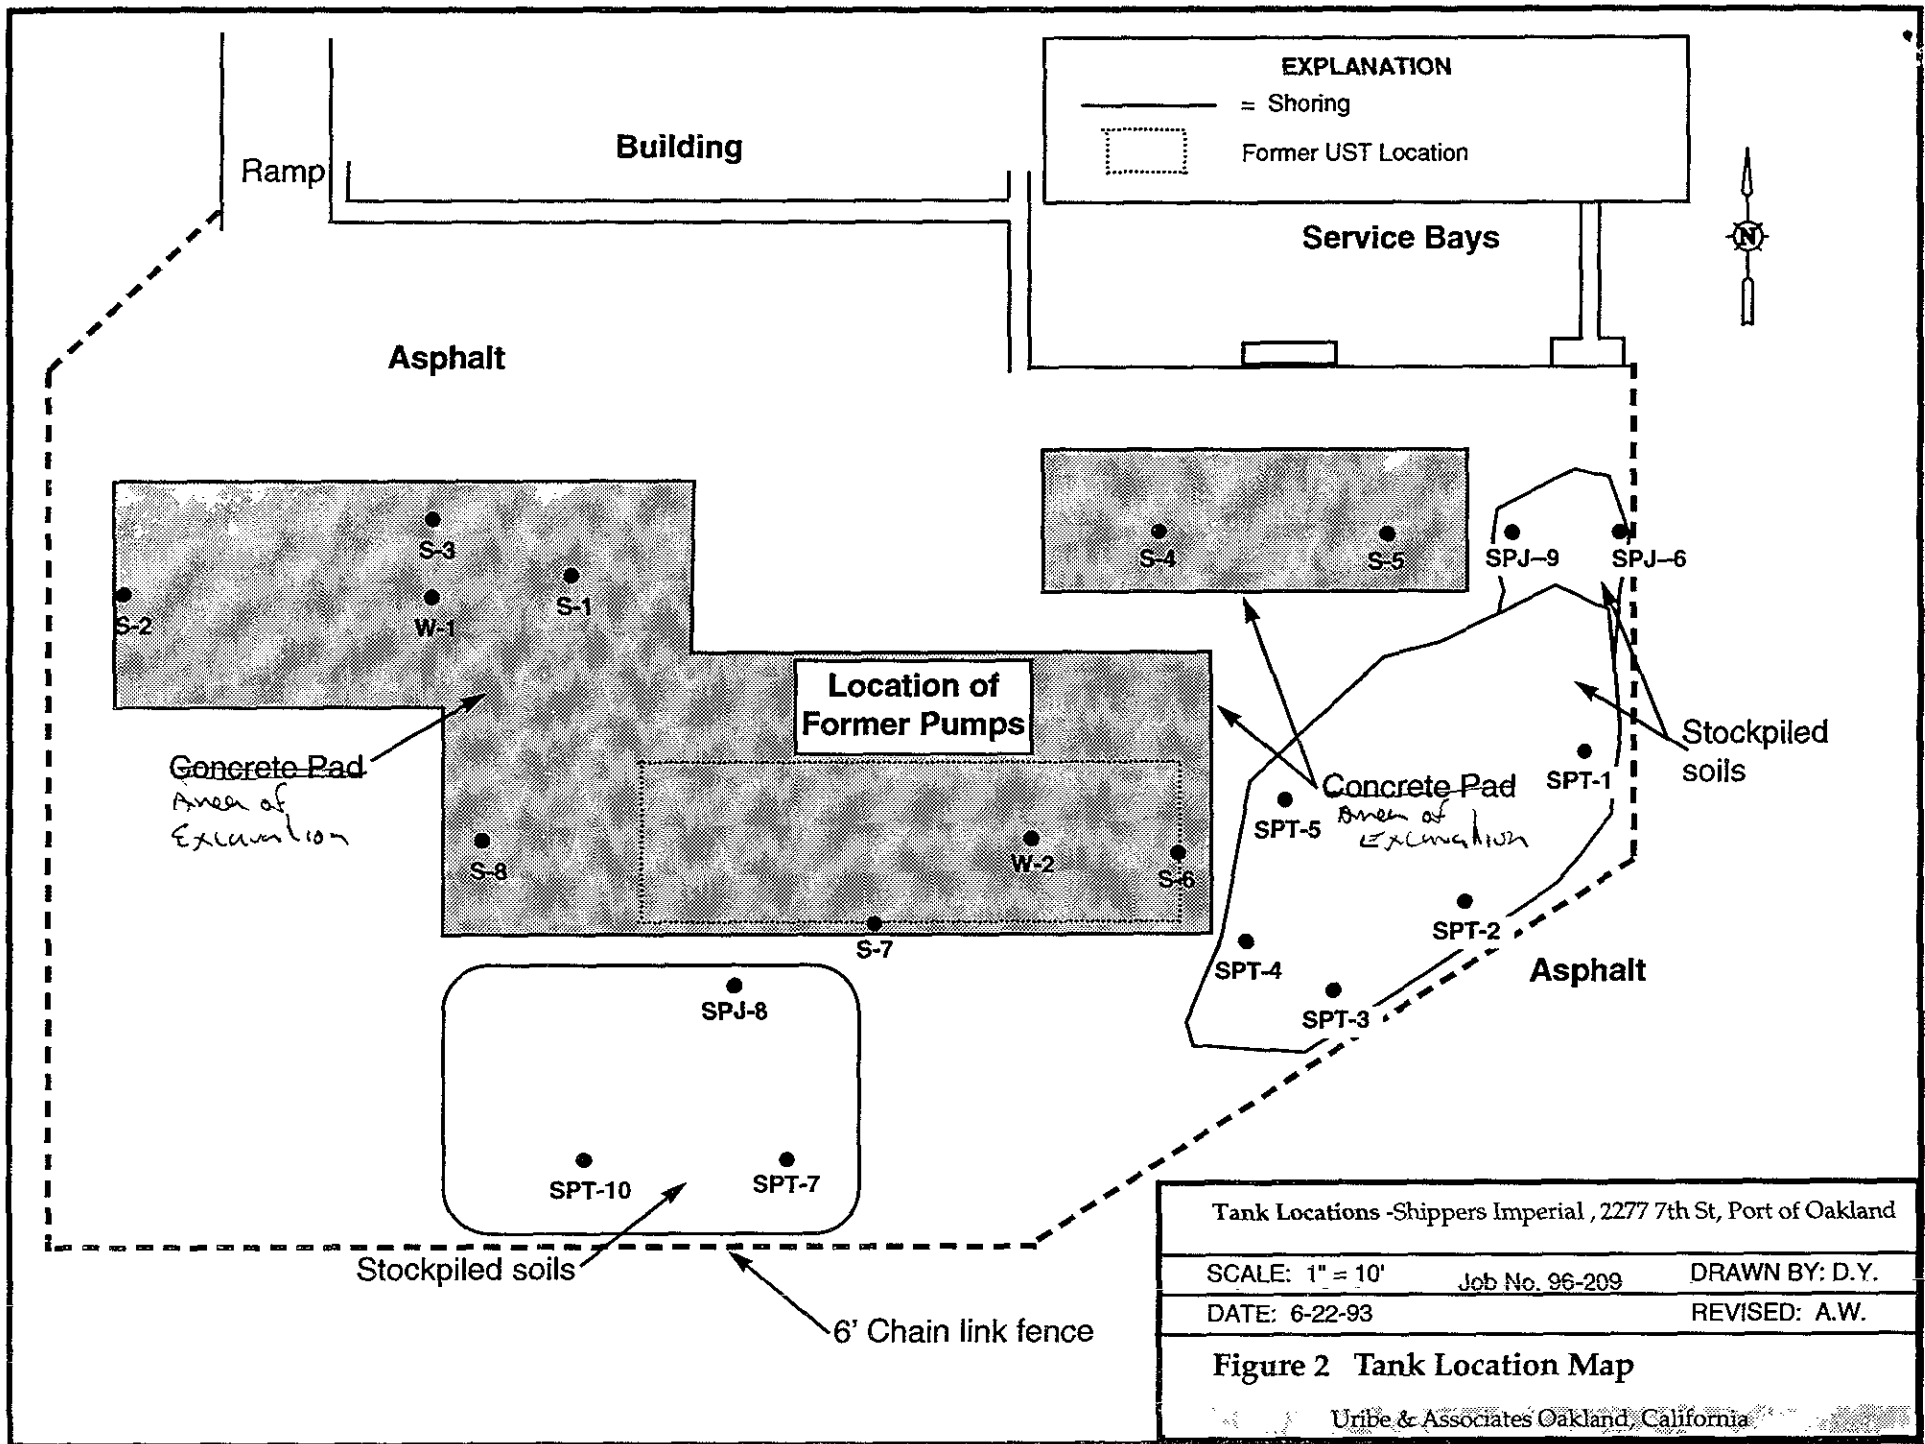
EXPLANATION

= Shoring

Former UST Location

Ramp

Building

Service Bays

N

Asphalt

S-3

S-2

W-1

S-1

S-4

S-5

SPJ–9

SPJ–6

Location of Former Pumps

Concrete Pad
Area of Excavation

Stockpiled soils

SPT-1

Concrete Pad
Area of Excavation

SPT-5

S-8

W-2

S-6

S-7

SPT-2

SPT-4

Asphalt

SPT-3

SPJ-8

SPT-10

SPT-7

Stockpiled soils

6' Chain link fence

Tank Locations -Shippers Imperial , 2277 7th St, Port of Oakland

SCALE: 1" = 10'

Job No. 96-209

DRAWN BY: D.Y.

DATE: 6-22-93

REVISED: A.W.

Figure 2 Tank Location Map

Uribe & Associates Oakland, California